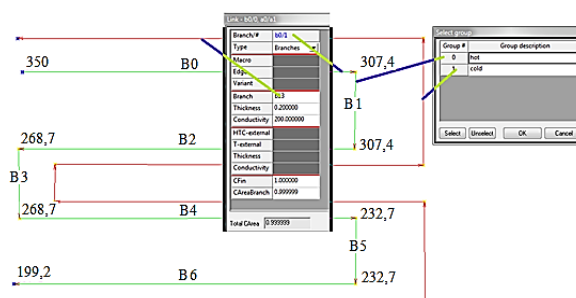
350
B0
307,4
B1
268,7
B2
307,4
B3
268,7
B4
232,7
B5
199,2
B6
232,7

Link - b0/0_a0/a1

| | |
|---|---|
| Branch/# | b0/1 |
| Type | Branches |
| Macro | |
| Edge | |
| Variant | |
| Branch | b13 |
| Thickness | 0.200000 |
| Conductivity | 200.000000 |
| HTC-external | |
| T-external | |
| Thickness | |
| Conductivity | |
| CFin | 1.000000 |
| CAreaBranch | 0.999999 |

Total CArea 0.999999

Select group

| Group # | Group description |
|---|---|
| 0 | hot |
| 1 | cold |

Select Unselect OK Cancel